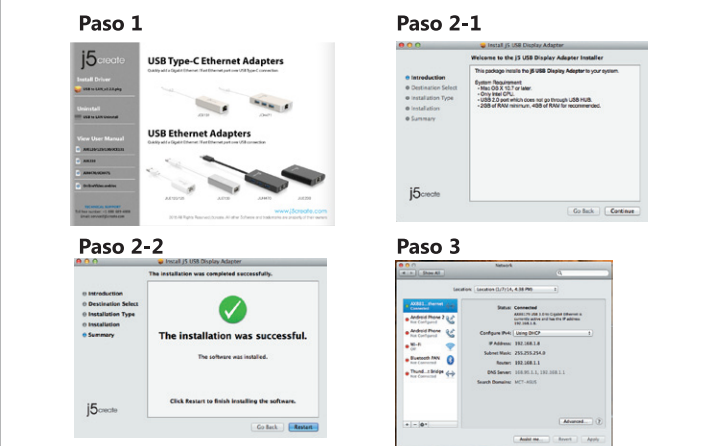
Paso 1

j5create

Install Driver

Uninstall

View User Manual

USB Type-C Ethernet Adapters

USB Ethernet Adapters

www.j5create.com

Paso 2-1

Install j5 USB Display Adapter

Welcome to the j5 USB Display Adapter Installer

Introduction
Destination Select
Installation Type
Installation
Summary

This package installs the j5 USB Display Adapter to your system.

System Requirement:
- Mac OS X 10.7 or later.
- Only Intel CPU.
- USB 2.0 port which does not go through USB HUB.
- 2GB of RAM minimum; 4GB of RAM for recommended.

j5create

Go Back Continue

Paso 2-2

Install j5 USB Display Adapter

The installation was completed successfully.

Introduction
Destination Select
Installation Type
Installation
Summary

The installation was successful.

The software was installed.

Click Restart to finish installing the software.

j5create

Go Back Restart

Paso 3

Network

Show All

Location: Location (1/7/14, 4:38 PM)

AX88179...thernet Connected
Android Phone 2 Not Configured
Android Phone Not Configured
Wi-Fi Off
Bluetooth PAN Not Connected
Thund...t Bridge Not Connected

Status: Connected

Configure IPv4: Using DHCP

IP Address: 192.168.1.8
Subnet Mask: 255.255.255.0
Router: 192.168.1.1
DNS Server: 168.95.1.1, 192.168.1.1
Search Domains: MCT-4005

Advanced... ?

Assist me... Revert Apply